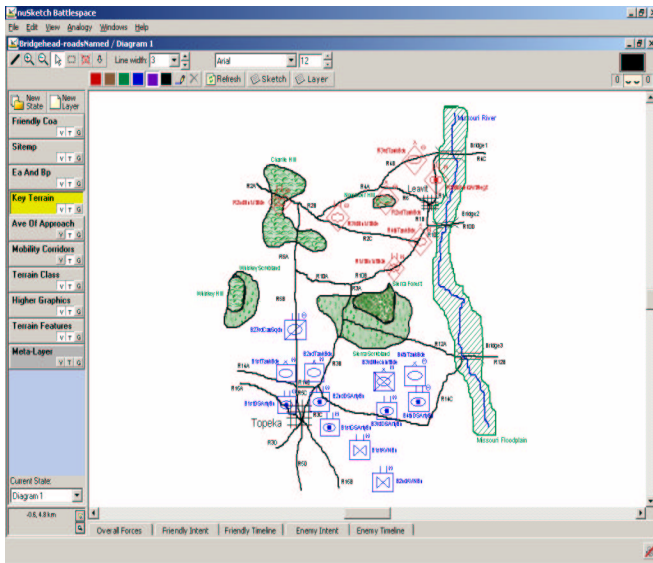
nuSketch Battlespace
File Edit View Analogy Windows Help
Bridgehead-roadsNamed / Diagram 1
Line width: 3
Arial
12
Refresh Sketch Layer
New State
New Layer
Friendly Coa
V T G
Sitemp
V T G
Ea And Bp
V T G
Key Terrain
V T G
Ave Of Approach
V T G
Mobility Corridors
V T G
Terrain Class
V T G
Higher Graphics
V T G
Terrain Features
V T G
Meta-Layer
V T G
Current State:
Diagram 1
-0.6, 4.8 km
Missouri River
Clarke Hill
Bridge1
Leavit
Bridge2
Whitney Hill
Sierra Forest
Bridge3
Topeka
Missouri Floodplain
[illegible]
Overall Forces
Friendly Intent
Friendly Timeline
Enemy Intent
Enemy Timeline